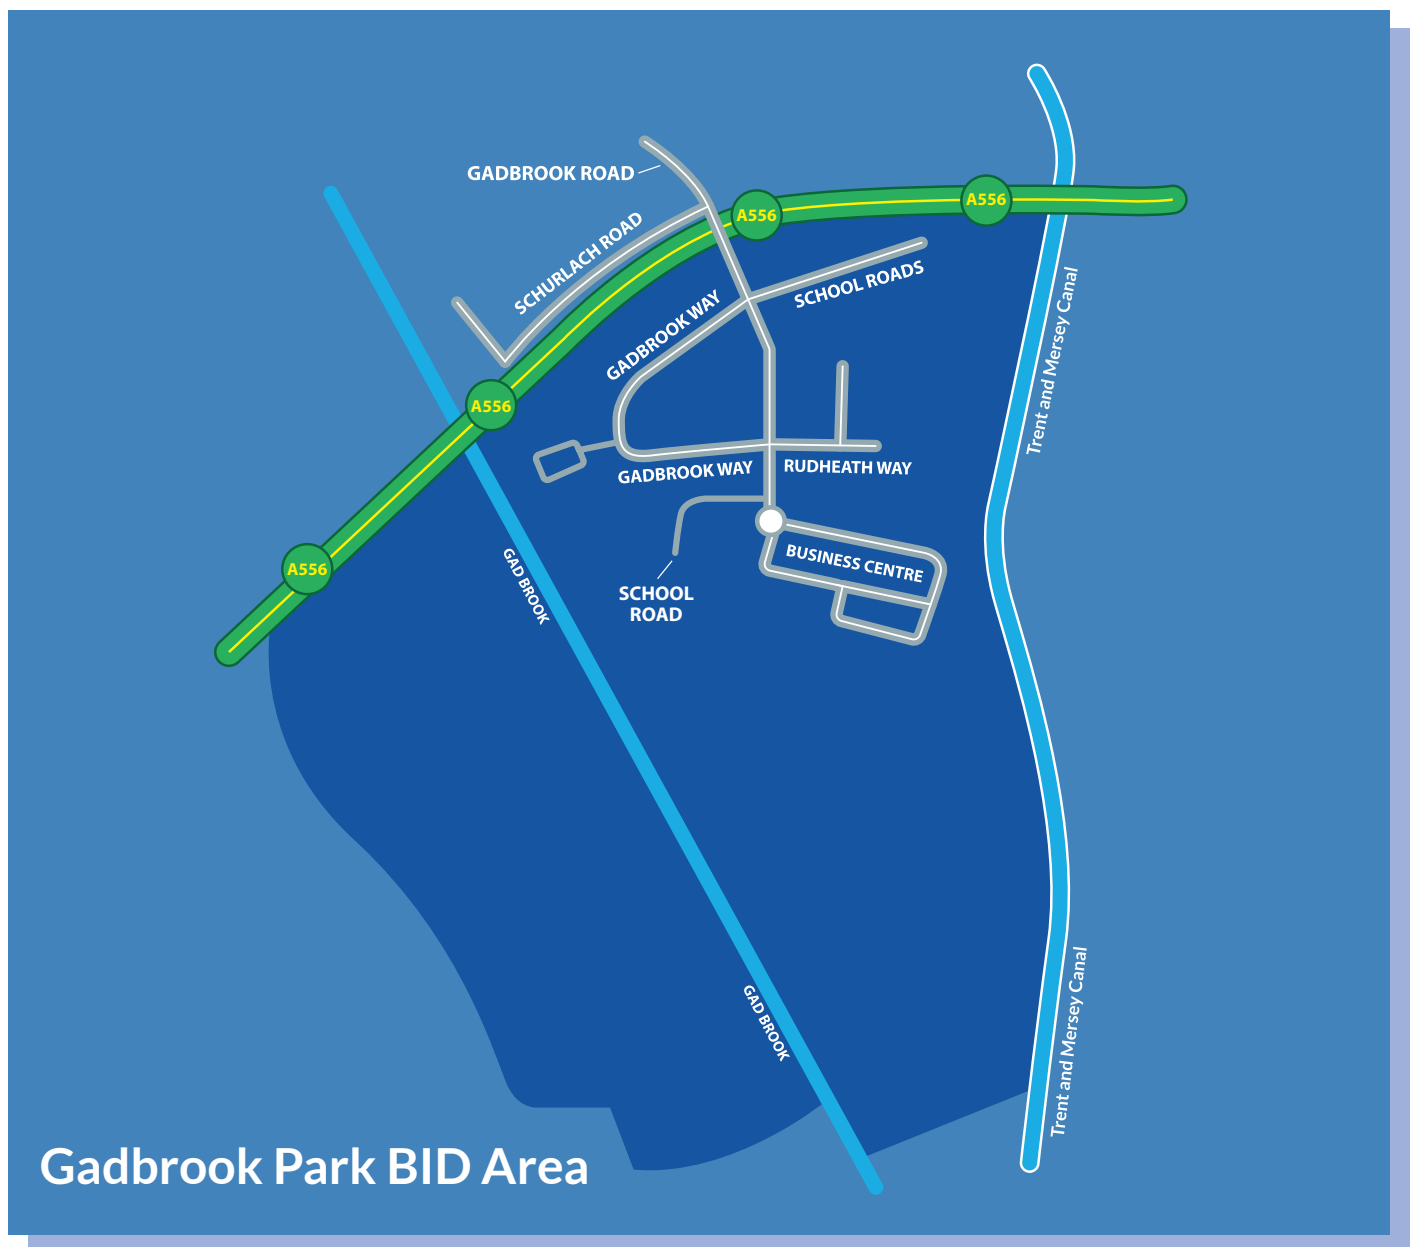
GADBROOK ROAD

A556

A556

SCHURLACH ROAD

SCHOOL ROADS

GADBROOK WAY

A556

Trent and Mersey Canal

GADBROOK WAY

RUDHEATH WAY

A556

BUSINESS CENTRE

SCHOOL ROAD

GAD BROOK

GAD BROOK

Trent and Mersey Canal

Gadbrook Park BID Area